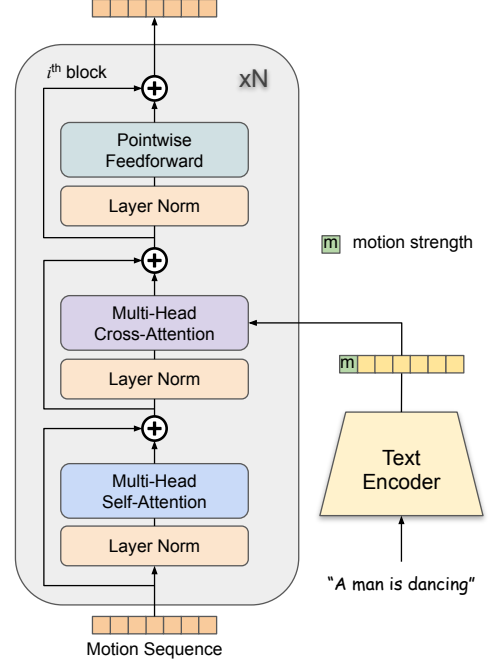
$i^{\text{th}}$ block

xN

Pointwise Feedforward

Layer Norm

m motion strength

Multi-Head Cross-Attention

Layer Norm

m

Text Encoder

Multi-Head Self-Attention

Layer Norm

"A man is dancing"

Motion Sequence